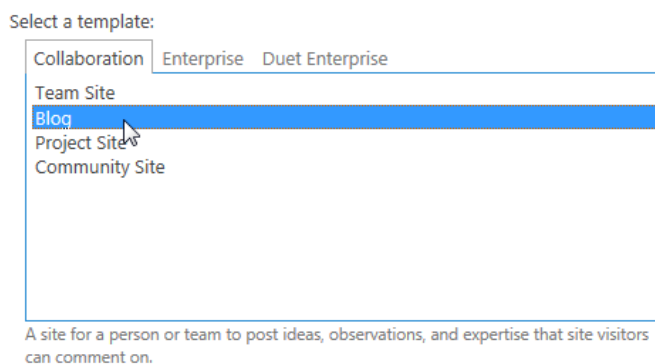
Select a template:

Collaboration Enterprise Duet Enterprise

Team Site
Blog
Project Site
Community Site

A site for a person or team to post ideas, observations, and expertise that site visitors can comment on.